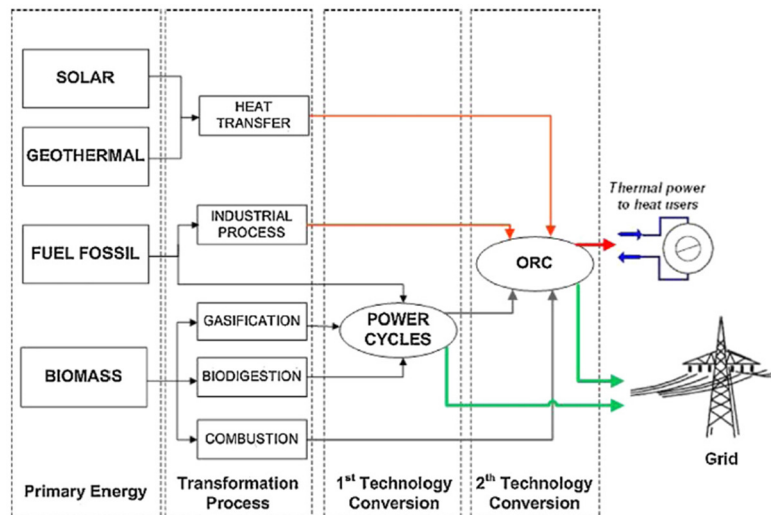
SOLAR

GEOTHERMAL

FUEL FOSSIL

BIOMASS

HEAT TRANSFER

INDUSTRIAL PROCESS

GASIFICATION

BIODIGESTION

COMBUSTION

POWER CYCLES

ORC

Thermal power to heat users

Grid

Primary Energy

Transformation Process

1$^{st}$ Technology Conversion

2$^{th}$ Technology Conversion